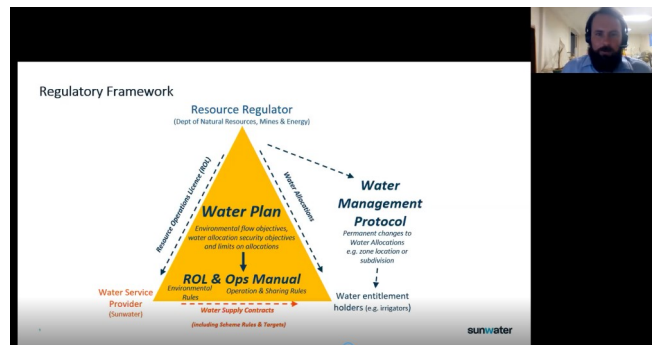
Regulatory Framework

Resource Regulator
(Dept of Natural Resources, Mines & Energy)

Resource Operations Licence (ROL)

Water Allocations

Water Plan
Environmental flow objectives, water allocation security objectives and limits on allocations

Water Management Protocol
Permanent changes to Water Allocations e.g. zone location or subdivision

ROL & Ops Manual
Environmental Rules
Operation & Sharing Rules

Water Service Provider
(Sunwater)

Water Supply Contracts
(including Scheme Rules & Targets)

Water entitlement holders (e.g. irrigators)

sunwater